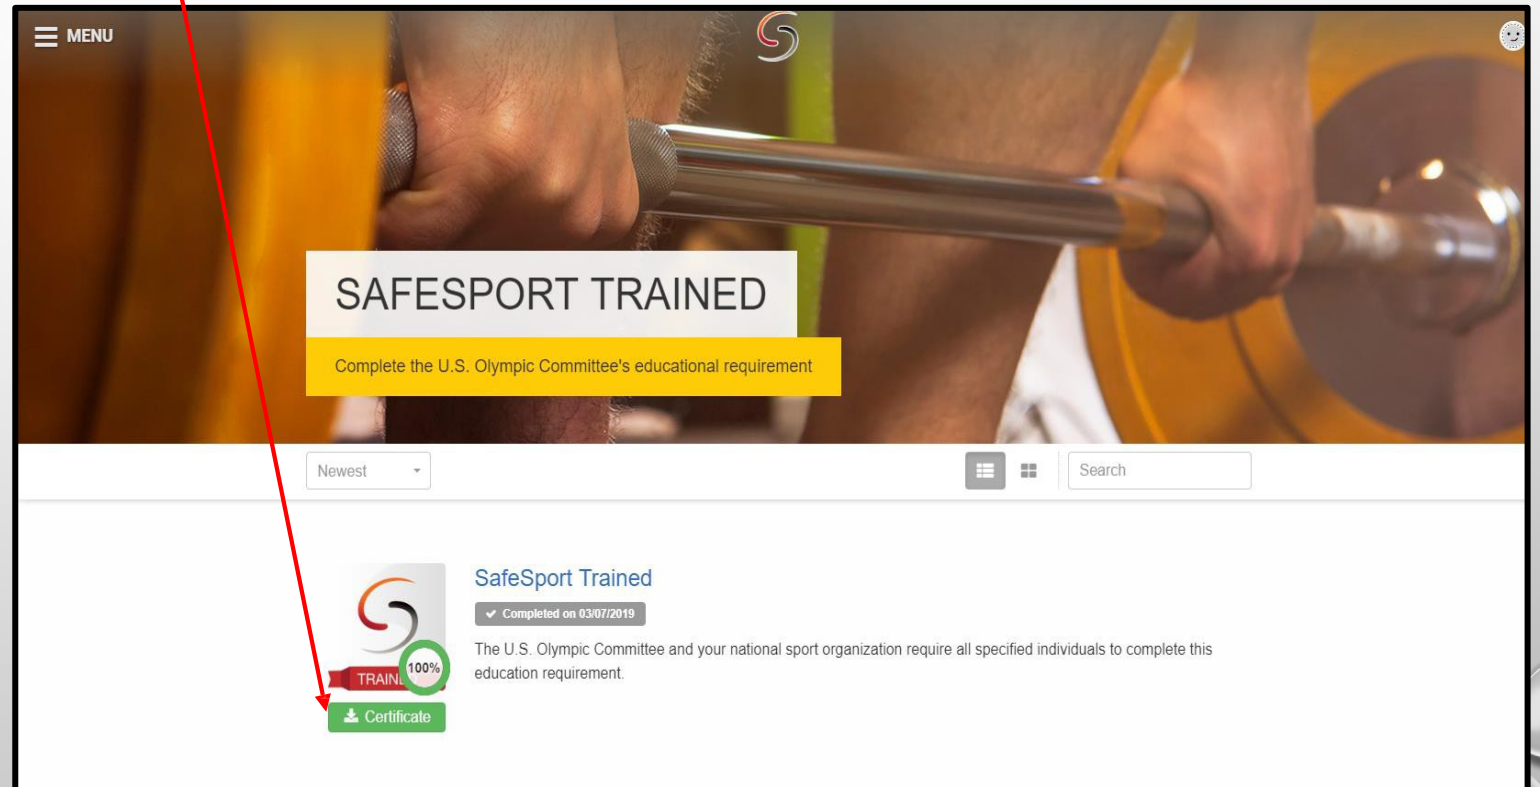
MENU

SAFESPORT TRAINED

Complete the U.S. Olympic Committee's educational requirement

Newest

Search

TRAIN

100%

Certificate

SafeSport Trained

Completed on 03/07/2019

The U.S. Olympic Committee and your national sport organization require all specified individuals to complete this education requirement.